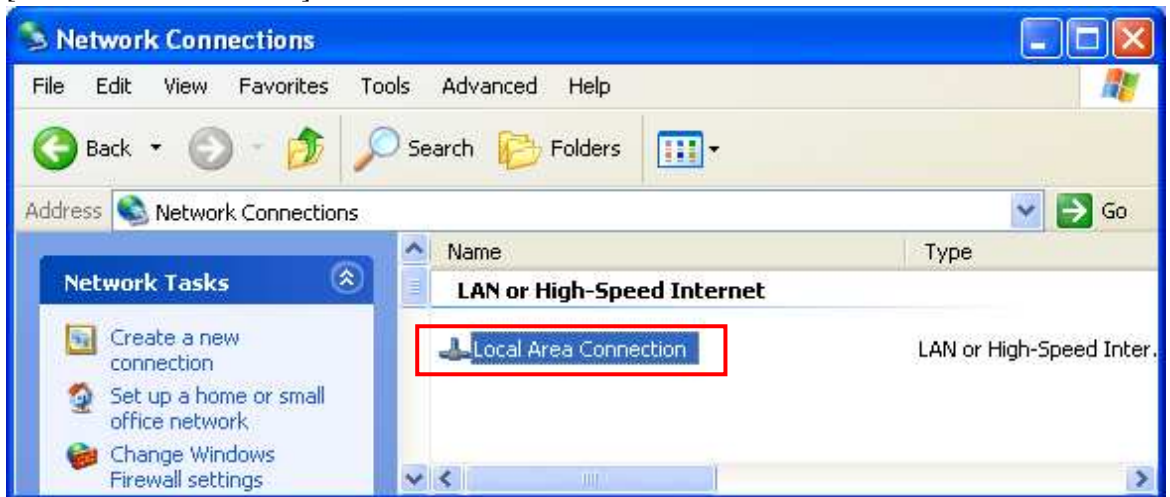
Network Connections

File Edit View Favorites Tools Advanced Help

Back Search Folders

Address Network Connections Go

Network Tasks

Create a new connection

Set up a home or small office network

Change Windows Firewall settings

| Name | Type |
|---|---|
| LAN or High-Speed Internet | |
| Local Area Connection | LAN or High-Speed Inter. |